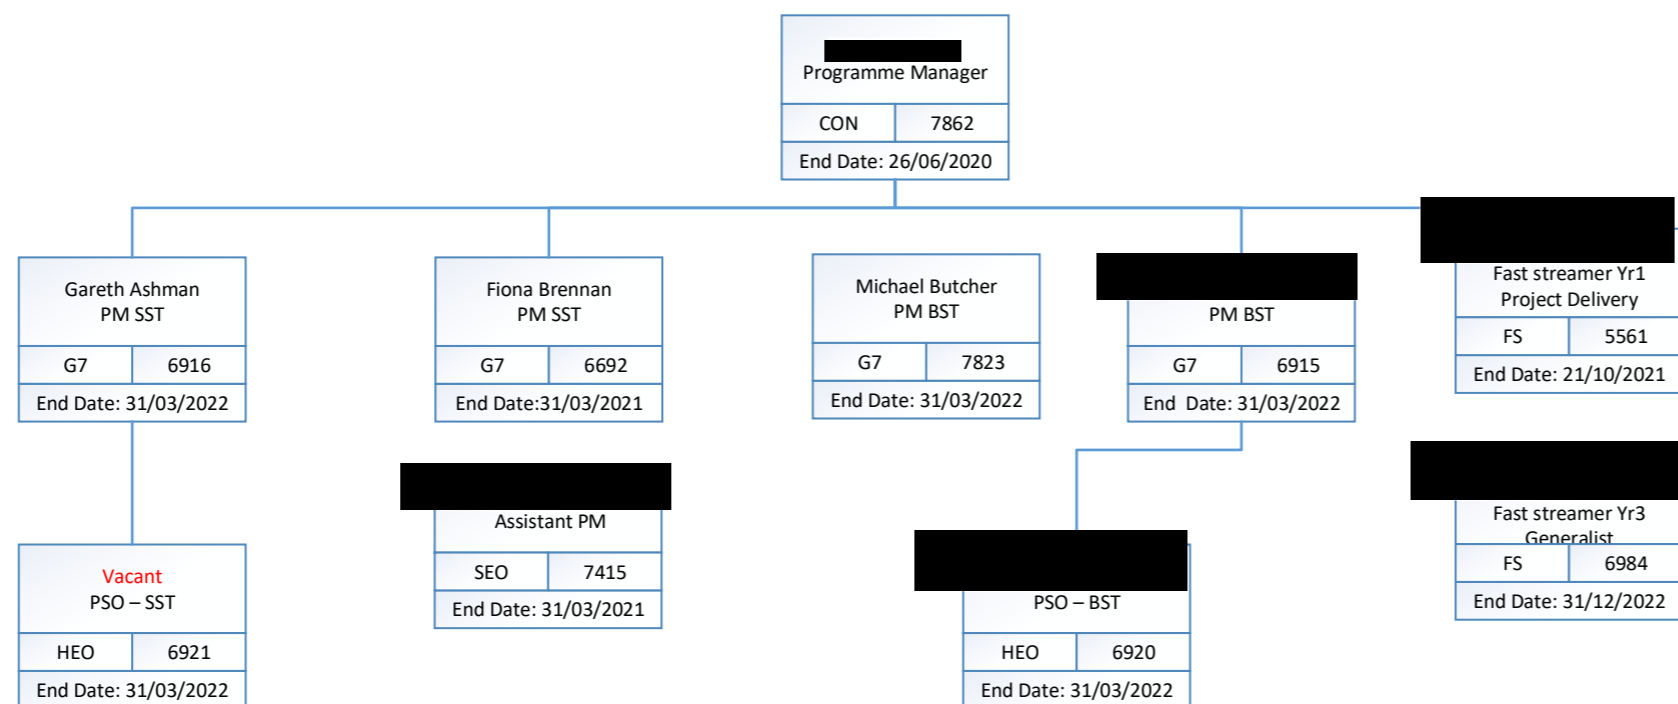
Programme Manager

| CON | 7862 |
|---|---|
| End Date: 26/06/2020 | |

Gareth Ashman
PM SST

| G7 | 6916 |
|---|---|
| End Date: 31/03/2022 | |

Fiona Brennan
PM SST

| G7 | 6692 |
|---|---|
| End Date:31/03/2021 | |

Michael Butcher
PM BST

| G7 | 7823 |
|---|---|
| End Date: 31/03/2022 | |

PM BST

| G7 | 6915 |
|---|---|
| End Date: 31/03/2022 | |

Fast streamer Yr1
Project Delivery

| FS | 5561 |
|---|---|
| End Date: 21/10/2021 | |

Vacant
PSO – SST

| HEO | 6921 |
|---|---|
| End Date: 31/03/2022 | |

Assistant PM

| SEO | 7415 |
|---|---|
| End Date: 31/03/2021 | |

PSO – BST

| HEO | 6920 |
|---|---|
| End Date: 31/03/2022 | |

Fast streamer Yr3
Generalist

| FS | 6984 |
|---|---|
| End Date: 31/12/2022 | |